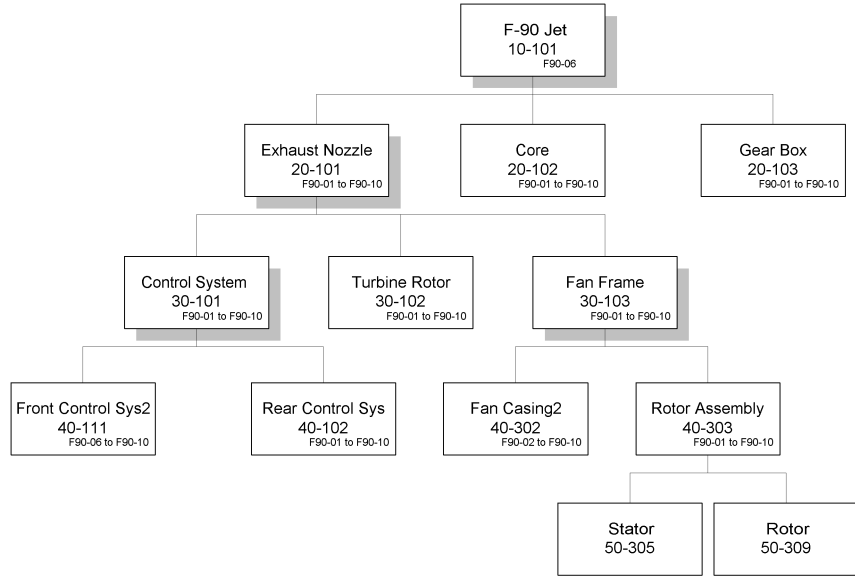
F-90 Jet
10-101
F90-06

Exhaust Nozzle
20-101
F90-01 to F90-10

Core
20-102
F90-01 to F90-10

Gear Box
20-103
F90-01 to F90-10

Control System
30-101
F90-01 to F90-10

Turbine Rotor
30-102
F90-01 to F90-10

Fan Frame
30-103
F90-01 to F90-10

Front Control Sys2
40-111
F90-06 to F90-10

Rear Control Sys
40-102
F90-01 to F90-10

Fan Casing2
40-302
F90-02 to F90-10

Rotor Assembly
40-303
F90-01 to F90-10

Stator
50-305

Rotor
50-309